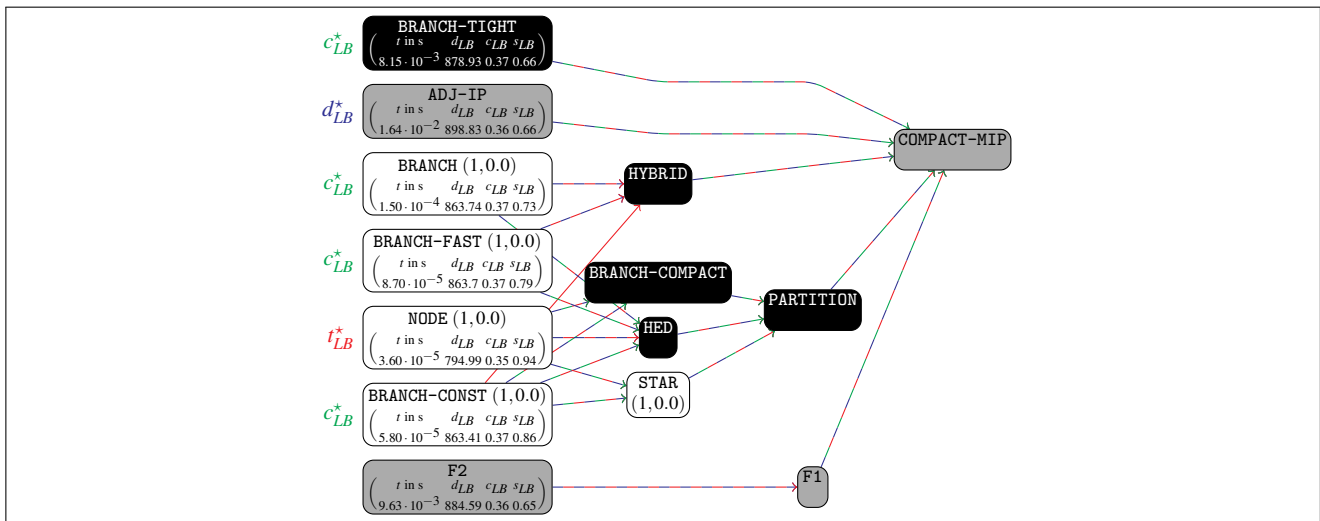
$c_{LB}^{\star}$ BRANCH-TIGHT $\begin{pmatrix} t \text{ in s} & d_{LB} & c_{LB} & s_{LB} \\ 8.15\cdot10^{-3} & 878.93 & 0.37 & 0.66 \end{pmatrix}$

$d_{LB}^{\star}$ ADJ-IP $\begin{pmatrix} t \text{ in s} & d_{LB} & c_{LB} & s_{LB} \\ 1.64\cdot10^{-2} & 898.83 & 0.36 & 0.66 \end{pmatrix}$

$c_{LB}^{\star}$ BRANCH $(1,0.0)$ $\begin{pmatrix} t \text{ in s} & d_{LB} & c_{LB} & s_{LB} \\ 1.50\cdot10^{-4} & 863.74 & 0.37 & 0.73 \end{pmatrix}$

$c_{LB}^{\star}$ BRANCH-FAST $(1,0.0)$ $\begin{pmatrix} t \text{ in s} & d_{LB} & c_{LB} & s_{LB} \\ 8.70\cdot10^{-5} & 863.7 & 0.37 & 0.79 \end{pmatrix}$

$t_{LB}^{\star}$ NODE $(1,0.0)$ $\begin{pmatrix} t \text{ in s} & d_{LB} & c_{LB} & s_{LB} \\ 3.60\cdot10^{-5} & 794.99 & 0.35 & 0.94 \end{pmatrix}$

$c_{LB}^{\star}$ BRANCH-CONST $(1,0.0)$ $\begin{pmatrix} t \text{ in s} & d_{LB} & c_{LB} & s_{LB} \\ 5.80\cdot10^{-5} & 863.41 & 0.37 & 0.86 \end{pmatrix}$

F2 $\begin{pmatrix} t \text{ in s} & d_{LB} & c_{LB} & s_{LB} \\ 9.63\cdot10^{-3} & 884.59 & 0.36 & 0.65 \end{pmatrix}$

HYBRID

BRANCH-COMPACT

HED

STAR $(1,0.0)$

PARTITION

F1

COMPACT-MIP